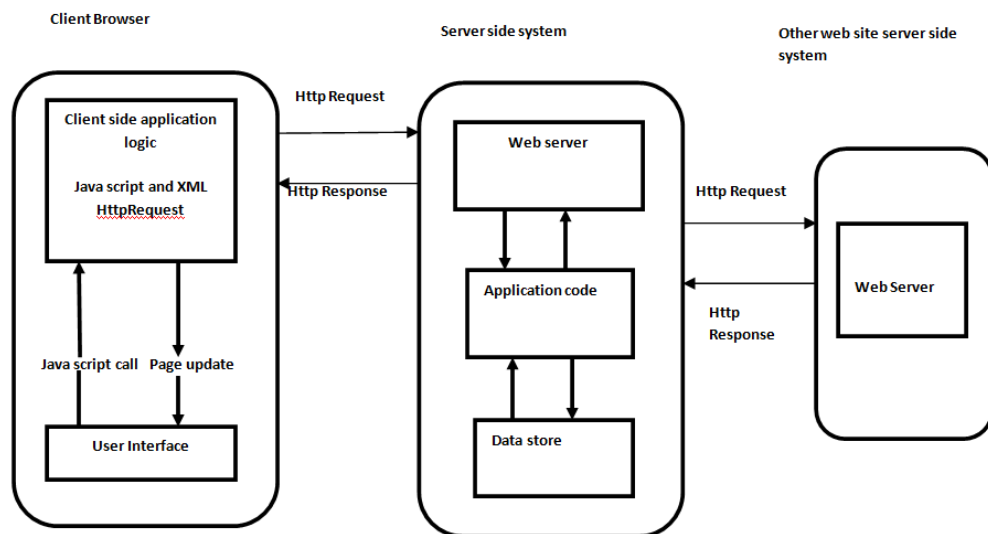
Client Browser

Client side application logic

Java script and XML HttpRequest

Java script call

Page update

User Interface

Http Request

Http Response

Server side system

Web server

Application code

Data store

Http Request

Http Response

Other web site server side system

Web Server